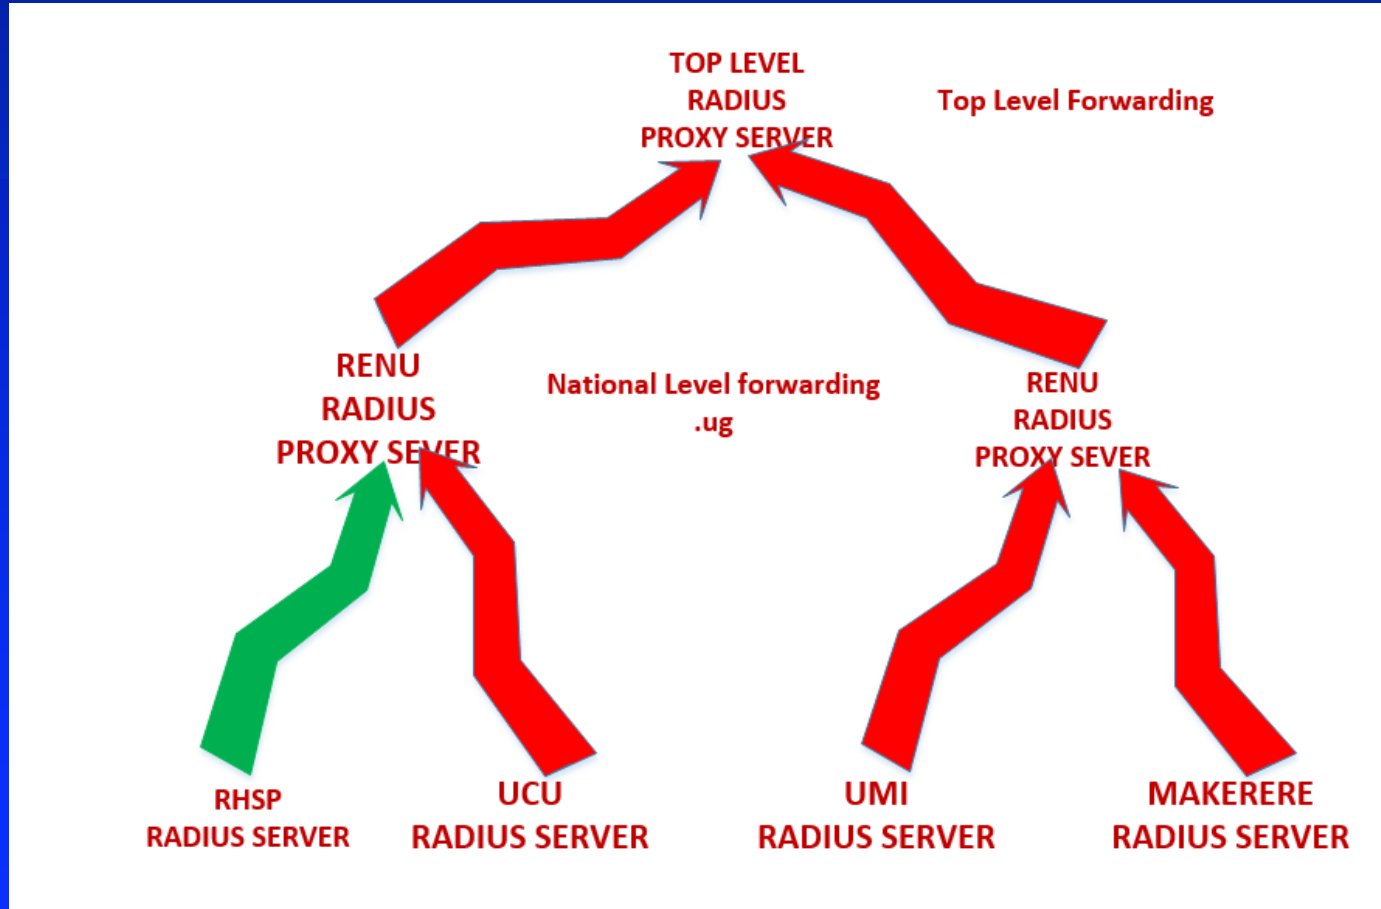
TOP LEVEL
RADIUS
PROXY SERVER

Top Level Forwarding

RENU
RADIUS
PROXY SEVER

National Level forwarding
.ug

RENU
RADIUS
PROXY SEVER

RHSP
RADIUS SERVER

UCU
RADIUS SERVER

UMI
RADIUS SERVER

MAKERERE
RADIUS SERVER